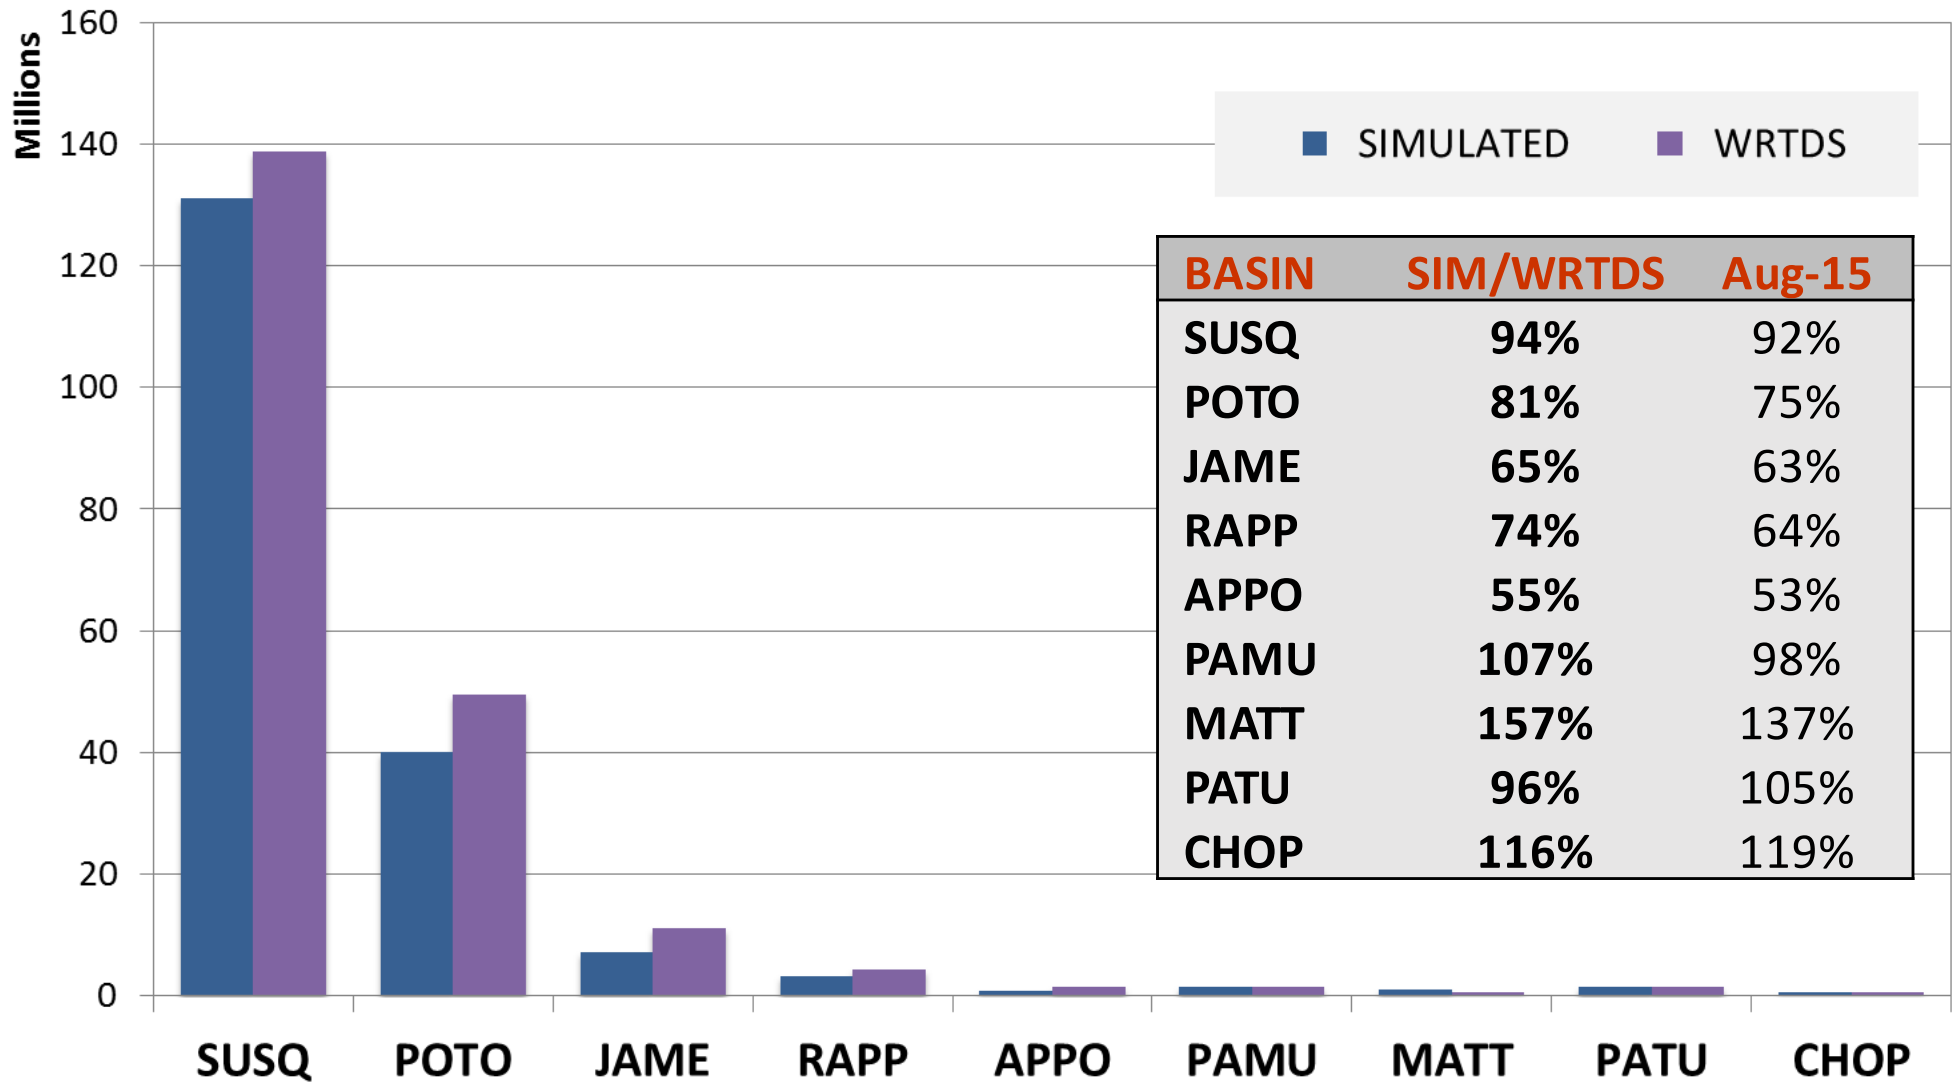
Millions

160
140
120
100
80
60
40
20
0

SIMULATED
WRTDS

| BASIN | SIM/WRTDS | Aug-15 |
|---|---|---|
| SUSQ | 94% | 92% |
| POTO | 81% | 75% |
| JAME | 65% | 63% |
| RAPP | 74% | 64% |
| APPO | 55% | 53% |
| PAMU | 107% | 98% |
| MATT | 157% | 137% |
| PATU | 96% | 105% |
| CHOP | 116% | 119% |

SUSQ POTO JAME RAPP APPO PAMU MATT PATU CHOP